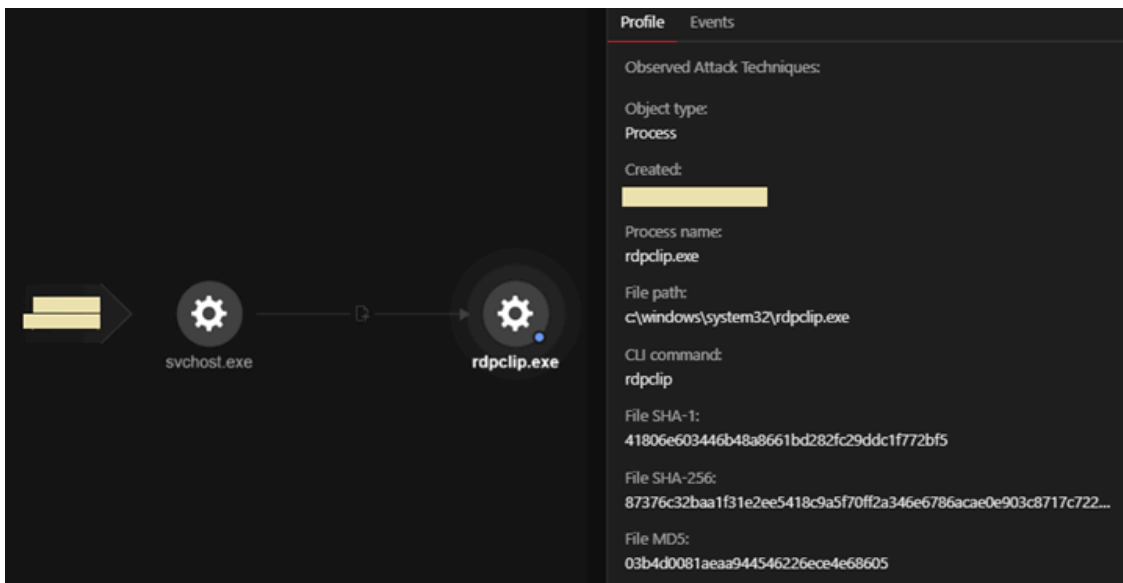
svchost.exe

rdpclip.exe

Profile Events

Observed Attack Techniques:

Object type:
Process

Created:
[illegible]

Process name:
rdpclip.exe

File path:
c:\windows\system32\rdpclip.exe

CLI command:
rdpclip

File SHA-1:
41806e603446b48a8661bd282fc29ddc1f772bf5

File SHA-256:
87376c32baa1f31e2ee5418c9a5f70ff2a346e6786acae0e903c8717c722...

File MD5:
03b4d0081aeaa944546226ece4e68605